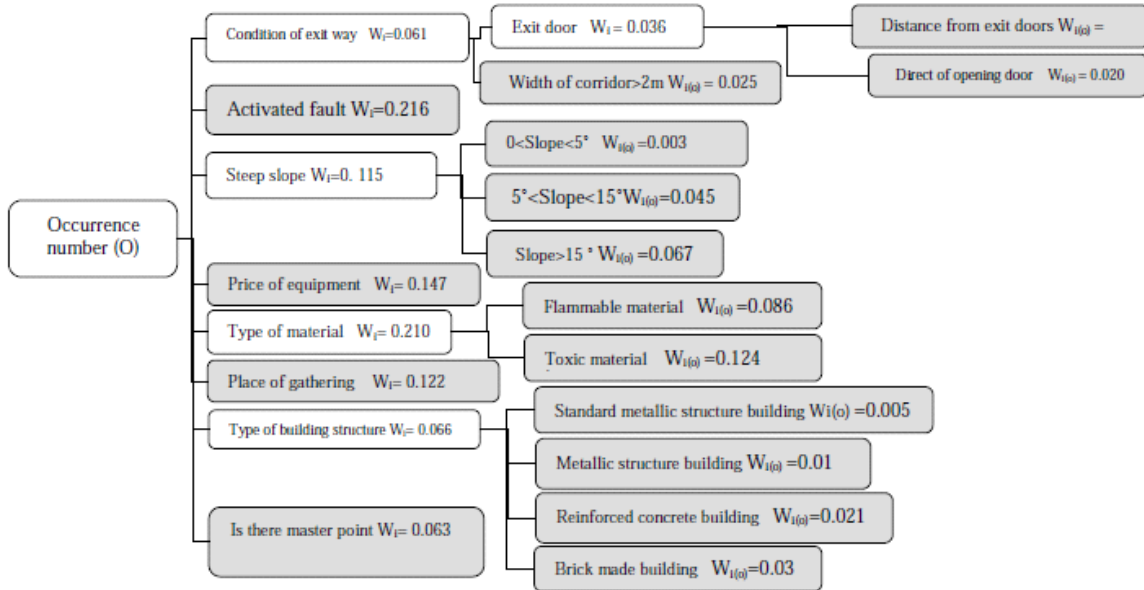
Occurrence number (O)

Condition of exit way $W_i$=0.061

Exit door $W_i$ = 0.036

Distance from exit doors $W_{i(o)}$ =

Direct of opening door $W_{i(o)}$ = 0.020

Width of corridor>2m $W_{i(o)}$ = 0.025

Activated fault $W_i$=0.216

Steep slope $W_i$=0. 115

0<Slope<5° $W_{i(o)}$ =0.003

5°<Slope<15°$W_{i(o)}$=0.045

Slope>15 ° $W_{i(o)}$ =0.067

Price of equipment $W_i$= 0.147

Type of material $W_i$= 0.210

Flammable material $W_{i(o)}$ =0.086

Toxic material $W_{i(o)}$ =0.124

Place of gathering $W_i$= 0.122

Type of building structure $W_i$= 0.066

Standard metallic structure building Wi(o) =0.005

Metallic structure building $W_{i(o)}$ =0.01

Reinforced concrete building $W_{i(o)}$=0.021

Brick made building $W_{i(o)}$=0.03

Is there master point $W_i$= 0.063